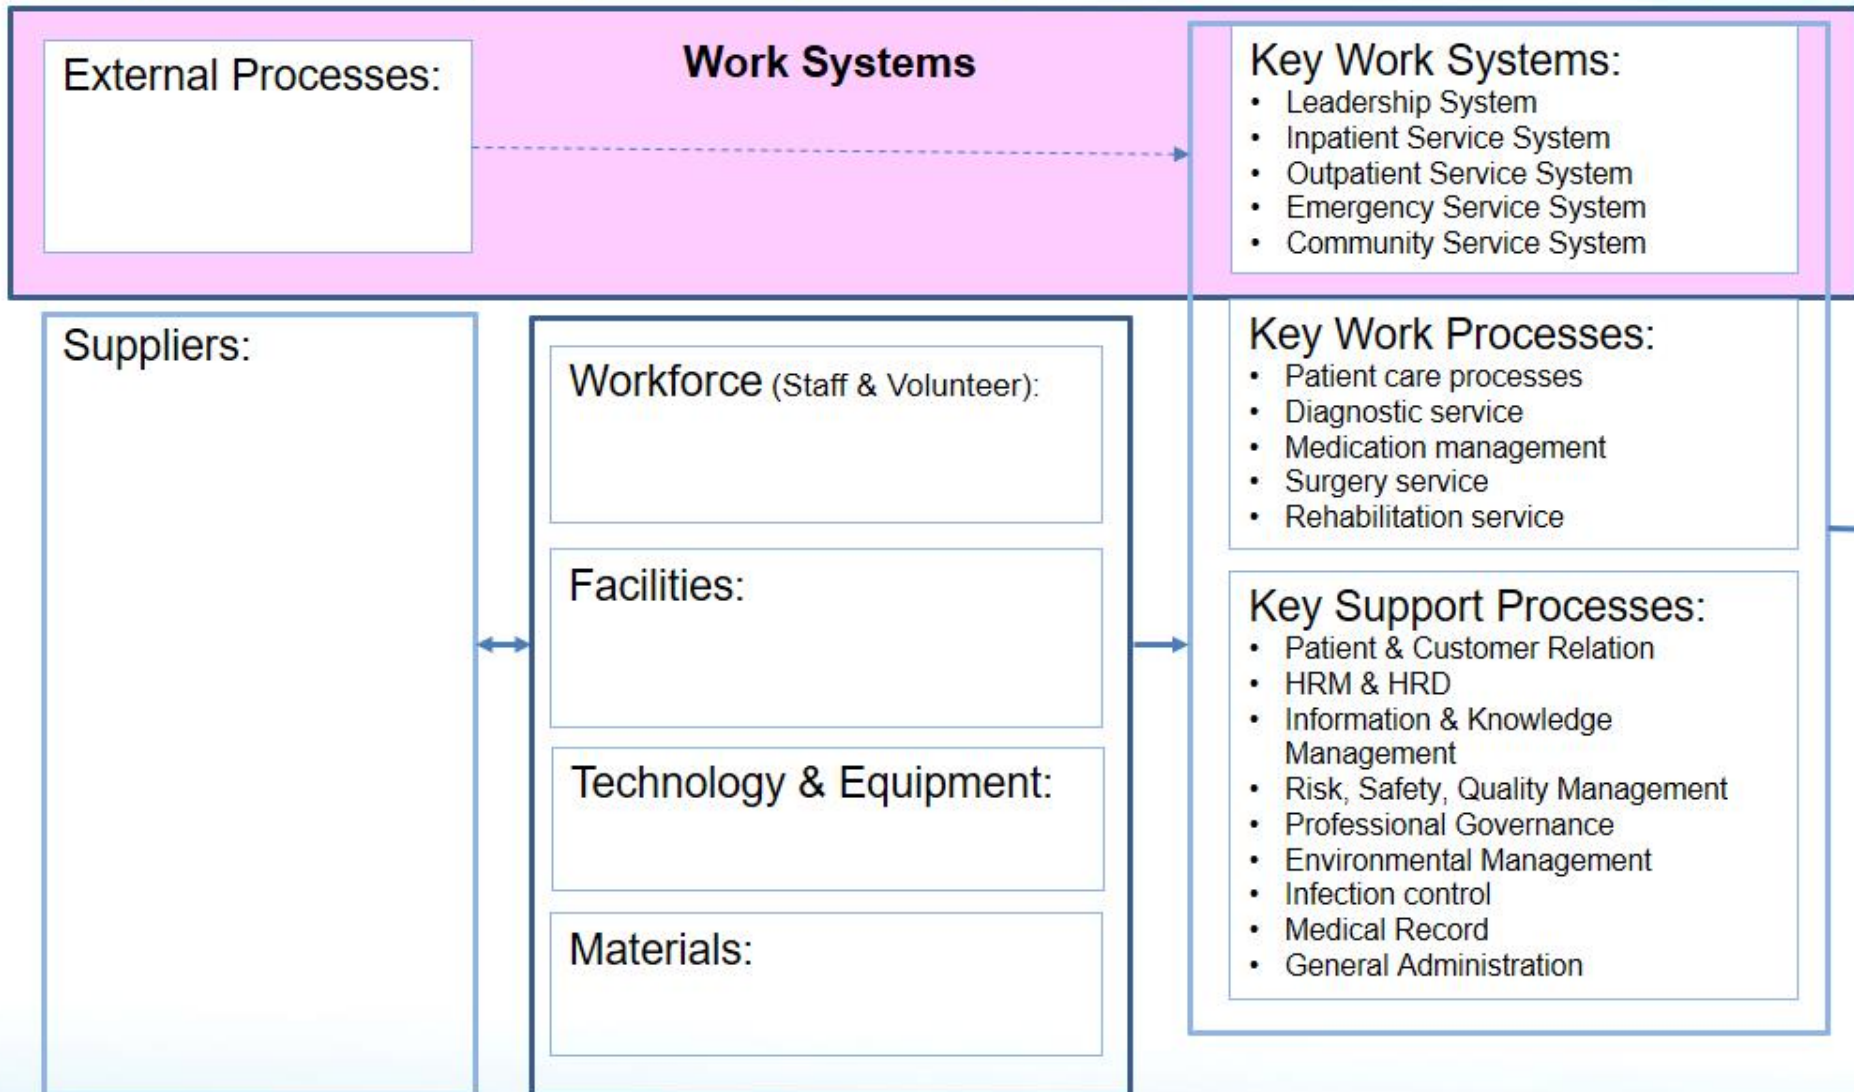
External Processes:

Work Systems

Key Work Systems:
- Leadership System
- Inpatient Service System
- Outpatient Service System
- Emergency Service System
- Community Service System

Suppliers:

Workforce (Staff & Volunteer):

Facilities:

Technology & Equipment:

Materials:

Key Work Processes:
- Patient care processes
- Diagnostic service
- Medication management
- Surgery service
- Rehabilitation service

Key Support Processes:
- Patient & Customer Relation
- HRM & HRD
- Information & Knowledge Management
- Risk, Safety, Quality Management
- Professional Governance
- Environmental Management
- Infection control
- Medical Record
- General Administration